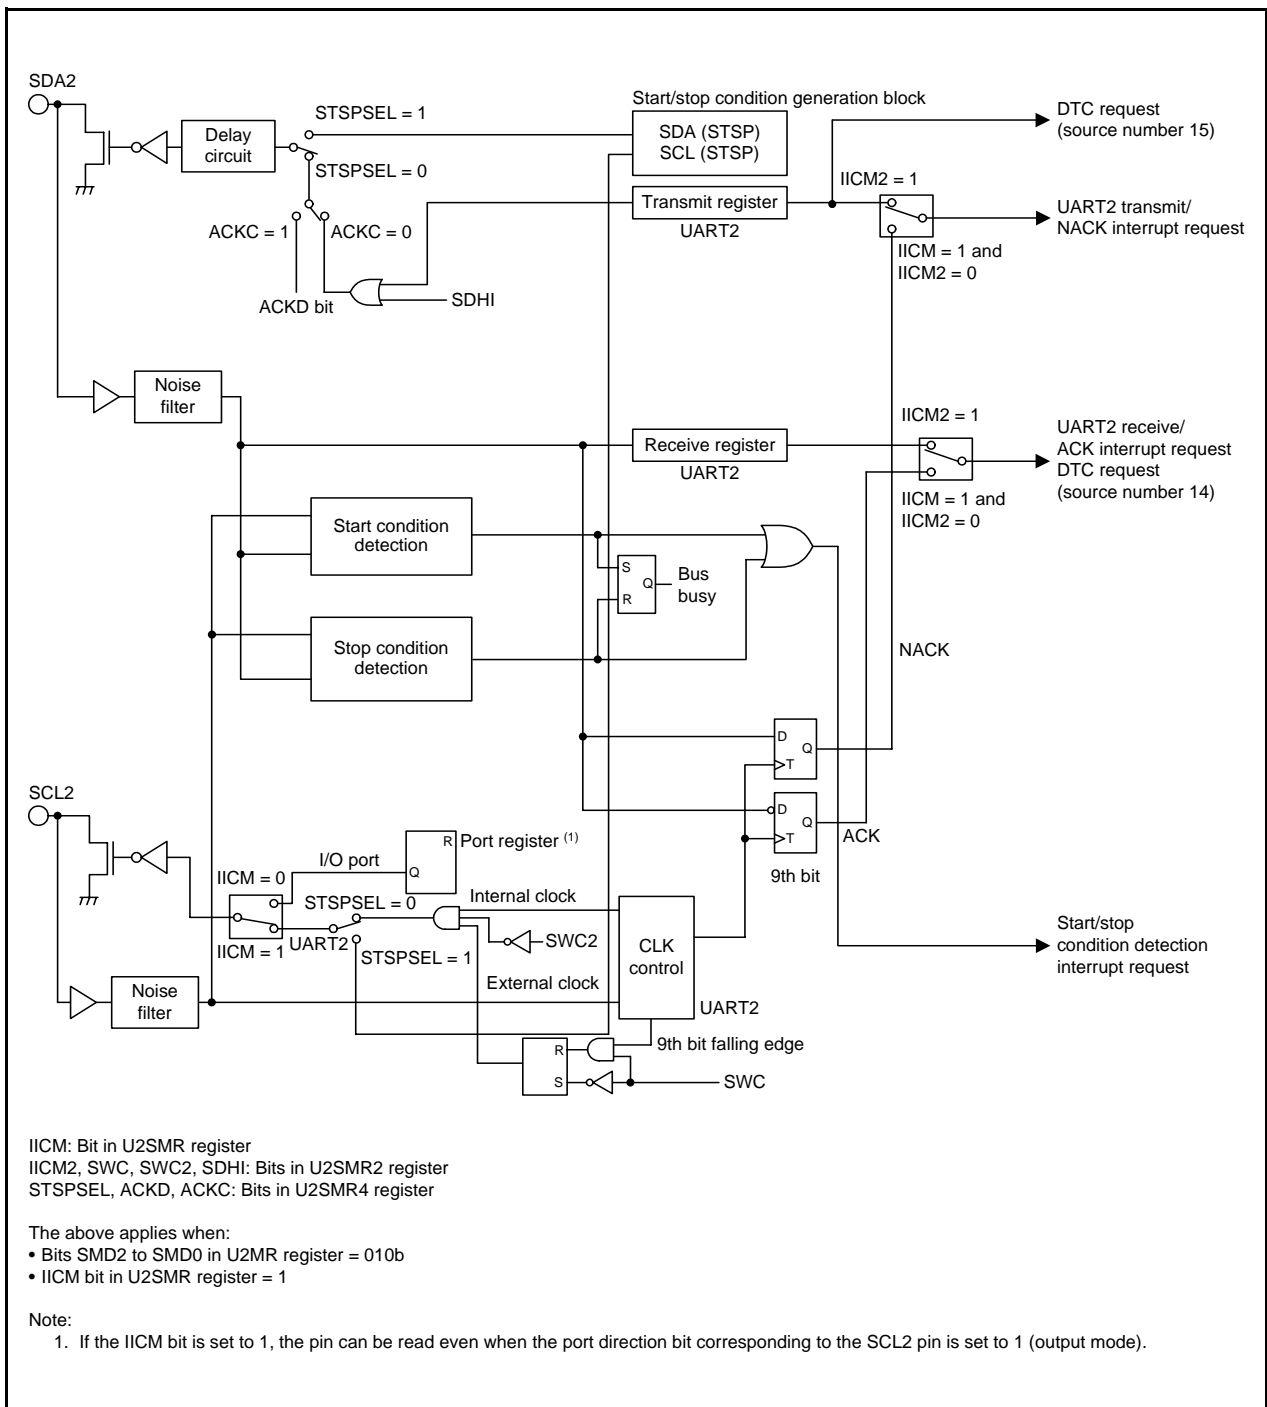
SDA2

Delay circuit

STSPSEL = 1

STSPSEL = 0

ACKC = 1

ACKC = 0

ACKD bit

SDHI

Start/stop condition generation block

SDA (STSP)
SCL (STSP)

Transmit register

UART2

DTC request
(source number 15)

IICM2 = 1

UART2 transmit/
NACK interrupt request

IICM = 1 and
IICM2 = 0

Noise filter

Receive register

UART2

IICM2 = 1

UART2 receive/
ACK interrupt request
DTC request
(source number 14)

IICM = 1 and
IICM2 = 0

Start condition detection

S
R
Q

Bus busy

Stop condition detection

NACK

D
Q
T

D
Q
T

ACK

9th bit

SCL2

Port register $^{(1)}$

R
Q

I/O port

IICM = 0

STSPSEL = 0

Internal clock

SWC2

IICM = 1

UART2

STSPSEL = 1

CLK control

External clock

Noise filter

UART2

9th bit falling edge

R
S

SWC

Start/stop
condition detection
interrupt request

IICM: Bit in U2SMR register
IICM2, SWC, SWC2, SDHI: Bits in U2SMR2 register
STSPSEL, ACKD, ACKC: Bits in U2SMR4 register

The above applies when:
• Bits SMD2 to SMD0 in U2MR register = 010b
• IICM bit in U2SMR register = 1

Note:
1. If the IICM bit is set to 1, the pin can be read even when the port direction bit corresponding to the SCL2 pin is set to 1 (output mode).